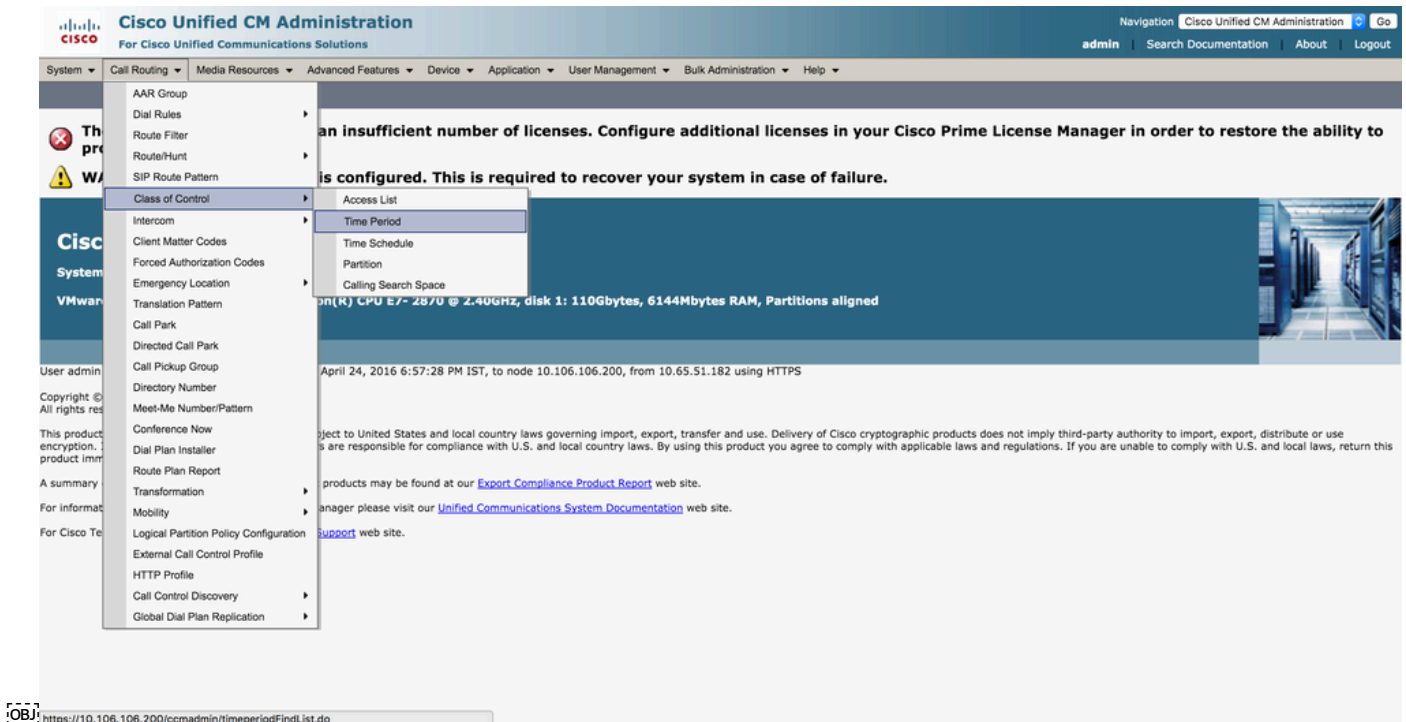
cisco Cisco Unified CM Administration
For Cisco Unified Communications Solutions

Navigation Cisco Unified CM Administration Go
admin | Search Documentation | About | Logout

System ▾ Call Routing ▾ Media Resources ▾ Advanced Features ▾ Device ▾ Application ▾ User Management ▾ Bulk Administration ▾ Help ▾

AAR Group
Dial Rules
Route Filter
Route/Hunt
SIP Route Pattern
Class of Control
Intercom
Client Matter Codes
Forced Authorization Codes
Emergency Location
Translation Pattern
Call Park
Directed Call Park
Call Pickup Group
Directory Number
Meet-Me Number/Pattern
Conference Now
Dial Plan Installer
Route Plan Report
Transformation
Mobility
Logical Partition Policy Configuration
External Call Control Profile
HTTP Profile
Call Control Discovery
Global Dial Plan Replication

Access List
Time Period
Time Schedule
Partition
Calling Search Space

Th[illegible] an insufficient number of licenses. Configure additional licenses in your Cisco Prime License Manager in order to restore the ability to pr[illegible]

WA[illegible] is configured. This is required to recover your system in case of failure.

Cisc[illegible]
System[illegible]
VMwar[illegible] on(R) CPU E7- 2870 @ 2.40GHz, disk 1: 110Gbytes, 6144Mbytes RAM, Partitions aligned

User admin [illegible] April 24, 2016 6:57:28 PM IST, to node 10.106.106.200, from 10.65.51.182 using HTTPS

Copyright © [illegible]
All rights res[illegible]

This product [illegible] ject to United States and local country laws governing import, export, transfer and use. Delivery of Cisco cryptographic products does not imply third-party authority to import, export, distribute or use encryption. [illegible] s are responsible for compliance with U.S. and local country laws. By using this product you agree to comply with applicable laws and regulations. If you are unable to comply with U.S. and local laws, return this product imm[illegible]

A summary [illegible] products may be found at our Export Compliance Product Report web site.

For informat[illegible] anager please visit our Unified Communications System Documentation web site.

For Cisco Te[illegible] Support web site.

OBJ https://10.106.106.200/ccmadmin/timeperiodFindList.do